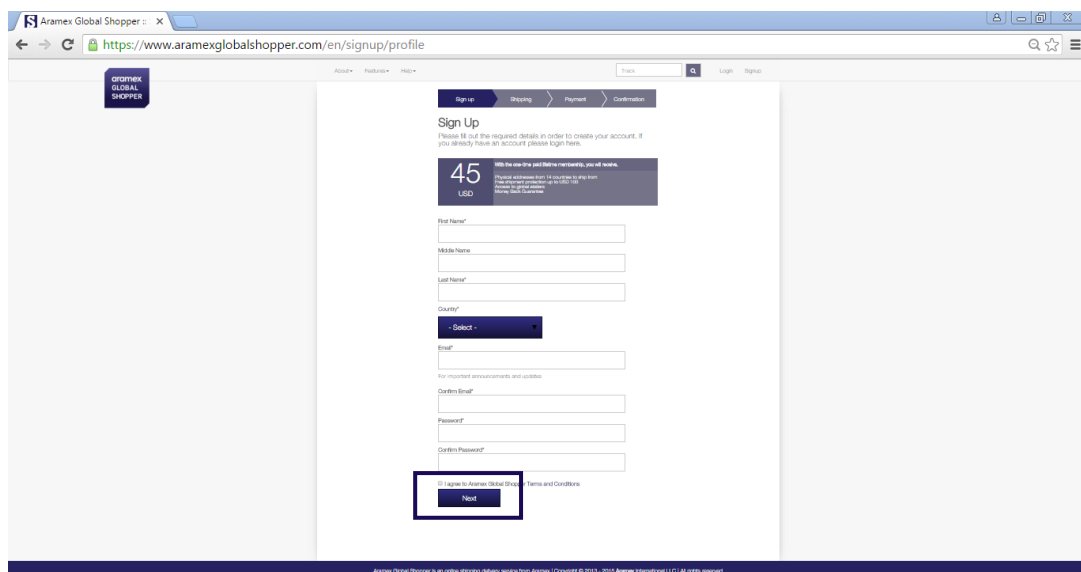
Aramex Global Shopper :: ×

https://www.aramexglobalshopper.com/en/signup/profile

aramex GLOBAL SHOPPER

About▾ Features▾ Help▾

Track

Login Signup

Sign up | Shipping | Payment | Confirmation

Sign Up

Please fill out the required details in order to create your account. If you already have an account please login here.

45 USD

With the one-time paid lifetime membership, you will receive.

Physical addresses from 14 countries to ship from
Free shipment protection up to USD 100
Access to global stores
Money Back Guarantee

First Name*

Middle Name

Last Name*

Country*

- Select -

Email*

For important announcements and updates

Confirm Email*

Password*

Confirm Password*

I agree to Aramex Global Shopper Terms and Conditions

Next

Aramex Global Shopper is an online shipping delivery service from Aramex | Copyright © 2013 - 2015 Aramex International LLC | All rights reserved